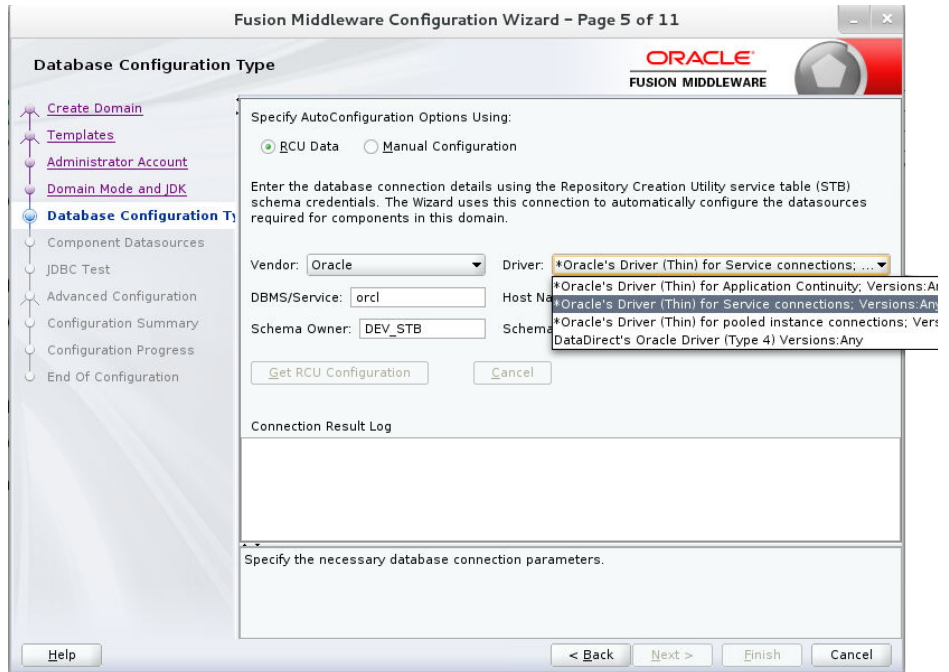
Fusion Middleware Configuration Wizard - Page 5 of 11

Database Configuration Type

ORACLE
FUSION MIDDLEWARE

Create Domain
Templates
Administrator Account
Domain Mode and JDK
Database Configuration Ty
Component Datasources
JDBC Test
Advanced Configuration
Configuration Summary
Configuration Progress
End Of Configuration

Specify AutoConfiguration Options Using:

RCU Data   Manual Configuration

Enter the database connection details using the Repository Creation Utility service table (STB) schema credentials. The Wizard uses this connection to automatically configure the datasources required for components in this domain.

Vendor: Oracle

Driver: *Oracle's Driver (Thin) for Service connections; ...

*Oracle's Driver (Thin) for Application Continuity; Versions:Ar
*Oracle's Driver (Thin) for Service connections; Versions:Any
*Oracle's Driver (Thin) for pooled instance connections; Vers
DataDirect's Oracle Driver (Type 4) Versions:Any

DBMS/Service: orcl

Host Na

Schema Owner: DEV_STB

Schema

Get RCU Configuration   Cancel

Connection Result Log

Specify the necessary database connection parameters.

Help   < Back   Next >   Finish   Cancel